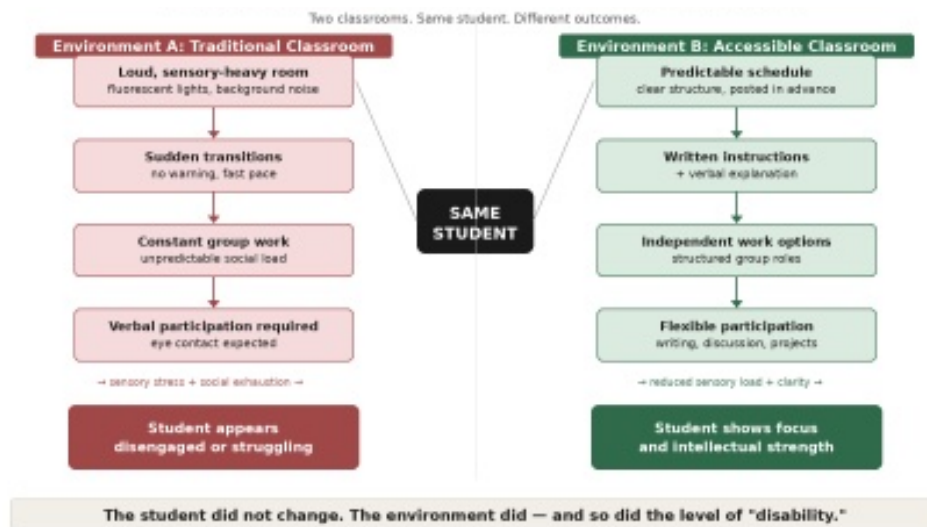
Two classrooms. Same student. Different outcomes.

Environment A: Traditional Classroom

Loud, sensory-heavy room
fluorescent lights, background noise

Sudden transitions
no warning, fast pace

Constant group work
unpredictable social load

Verbal participation required
eye contact expected

→ sensory stress + social exhaustion →

Student appears disengaged or struggling

SAME STUDENT

Environment B: Accessible Classroom

Predictable schedule
clear structure, posted in advance

Written instructions
+ verbal explanation

Independent work options
structured group roles

Flexible participation
writing, discussion, projects

→ reduced sensory load + clarity →

Student shows focus and intellectual strength

The student did not change. The environment did — and so did the level of "disability."